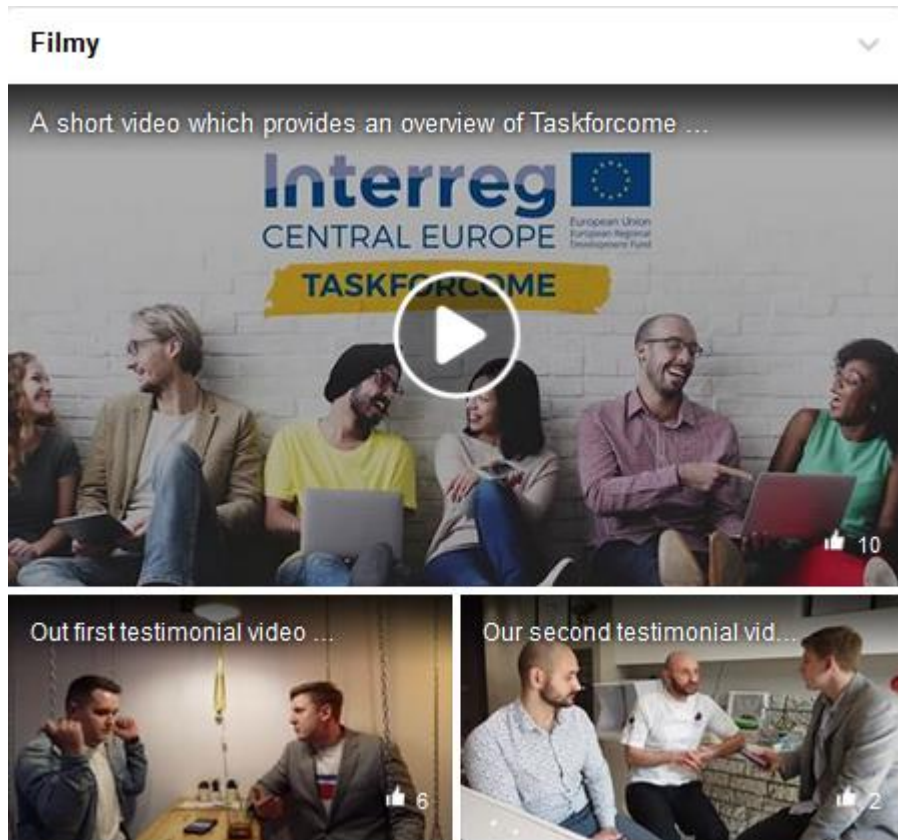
Filmy

A short video which provides an overview of Taskforcome ...

Interreg
CENTRAL EUROPE
European Union
European Regional Development Fund
TASKFORCOME

10

Out first testimonial video ...

6

Our second testimonial vid...

2